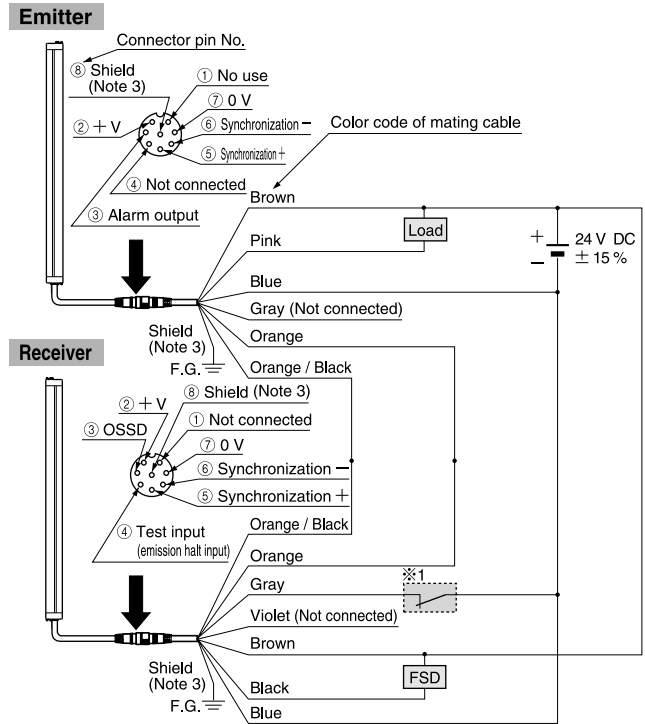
Emitter

Connector pin No.

⑧ Shield (Note 3)

① No use

⑦ 0 V

② + V

⑥ Synchronization −

⑤ Synchronization +

④ Not connected

③ Alarm output

Color code of mating cable

Brown

Load

Pink

24 V DC ± 15 %

Blue

Gray (Not connected)

Orange

Shield (Note 3)

F.G.

Orange / Black

Receiver

② + V

⑧ Shield (Note 3)

③ OSSD

① Not connected

⑦ 0 V

⑥ Synchronization −

⑤ Synchronization +

④ Test input (emission halt input)

Orange / Black

Orange

Gray

※1

Violet (Not connected)

Brown

Shield (Note 3)

F.G.

FSD

Black

Blue